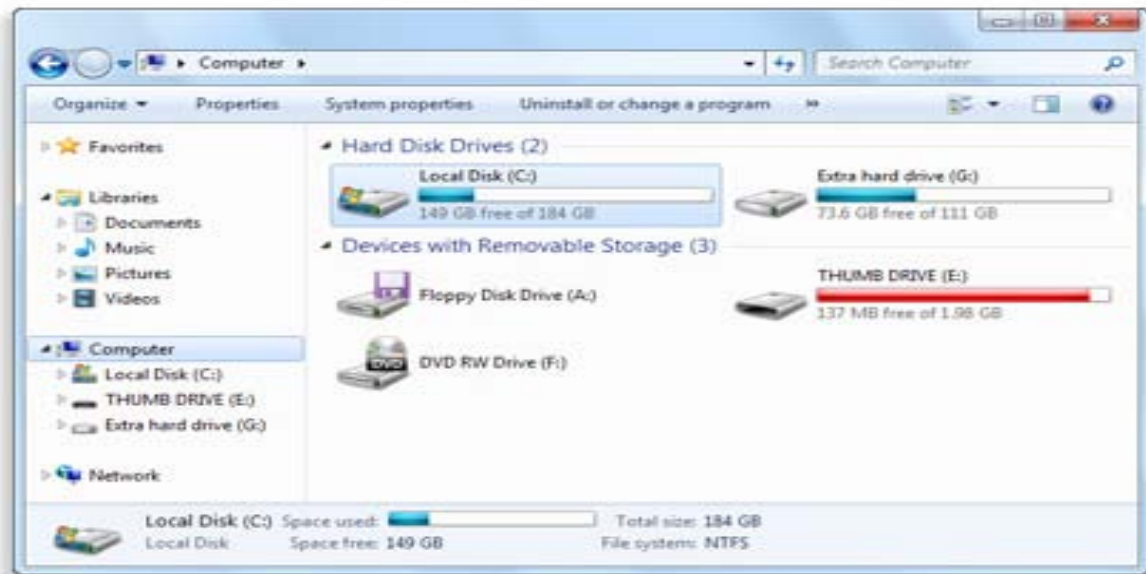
Computer ▸

Search Computer

Organize ▾ Properties System properties Uninstall or change a program »

Favorites

Libraries
Documents
Music
Pictures
Videos

Computer
Local Disk (C:)
THUMB DRIVE (E:)
Extra hard drive (G:)

Network

Hard Disk Drives (2)

Local Disk (C:)
149 GB free of 184 GB

Extra hard drive (G:)
73.6 GB free of 111 GB

Devices with Removable Storage (3)

Floppy Disk Drive (A:)

THUMB DRIVE (E:)
137 MB free of 1.98 GB

DVD RW Drive (F:)

DVD

Local Disk (C:) Space used: Total size: 184 GB
Local Disk Space free: 149 GB File system: NTFS